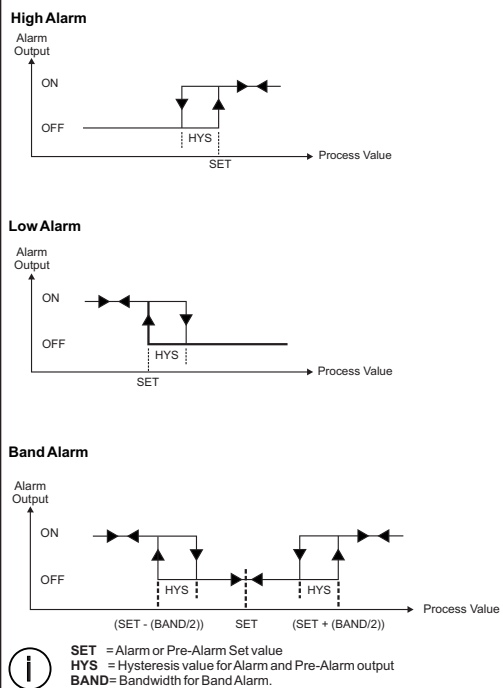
**High Alarm**

Alarm Output

ON

OFF

HYS

SET

Process Value

**Low Alarm**

Alarm Output

ON

OFF

HYS

SET

Process Value

**Band Alarm**

Alarm Output

ON

OFF

HYS

HYS

(SET - (BAND/2))

SET

(SET + (BAND/2))

Process Value

**SET** = Alarm or Pre-Alarm Set value
**HYS** = Hysteresis value for Alarm and Pre-Alarm output
**BAND**= Bandwidth for Band Alarm.